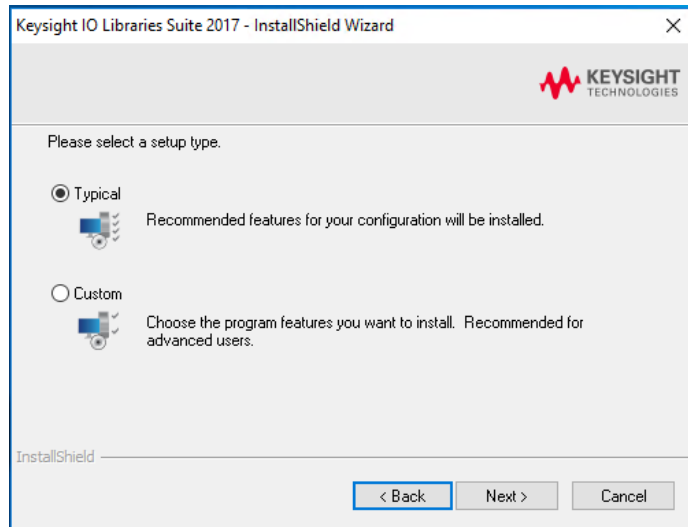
Keysight IO Libraries Suite 2017 - InstallShield Wizard

×

KEYSIGHT TECHNOLOGIES

Please select a setup type.

Typical

Recommended features for your configuration will be installed.

Custom

Choose the program features you want to install. Recommended for advanced users.

InstallShield

< Back

Next >

Cancel